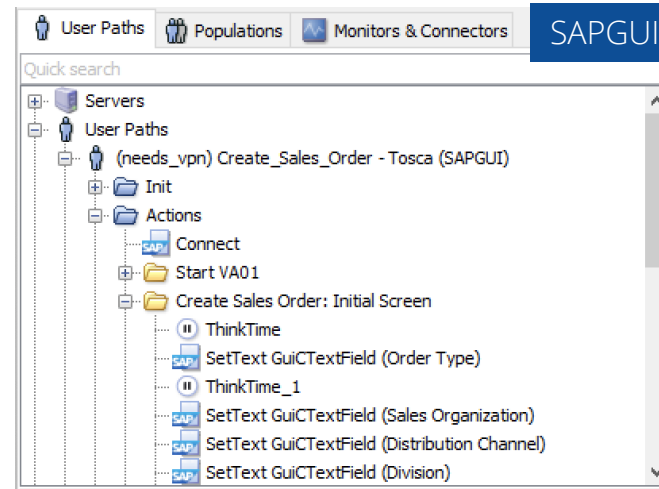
User Paths | Populations | Monitors & Connectors

SAPGUI

Quick search

Servers
User Paths
(needs_vpn) Create_Sales_Order - Tosca (SAPGUI)
Init
Actions
Connect
Start VA01
Create Sales Order: Initial Screen
ThinkTime
SetText GuiCTextField (Order Type)
ThinkTime_1
SetText GuiCTextField (Sales Organization)
SetText GuiCTextField (Distribution Channel)
SetText GuiCTextField (Division)